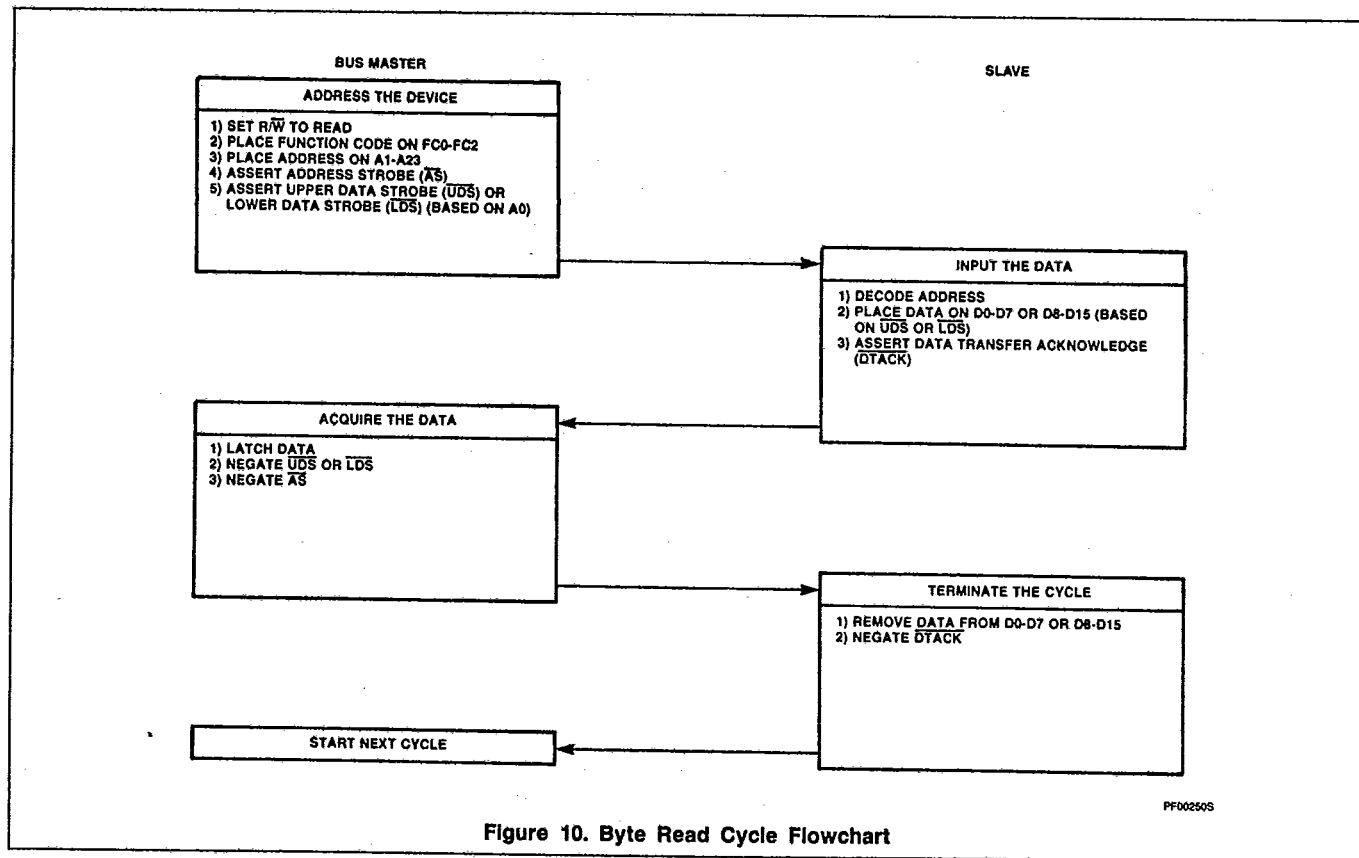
BUS MASTER

SLAVE

ADDRESS THE DEVICE

1) SET R/$\overline{W}$ TO READ
2) PLACE FUNCTION CODE ON FC0-FC2
3) PLACE ADDRESS ON A1-A23
4) ASSERT ADDRESS STROBE ($\overline{AS}$)
5) ASSERT UPPER DATA STROBE ($\overline{UDS}$) OR LOWER DATA STROBE ($\overline{LDS}$) (BASED ON A0)

INPUT THE DATA

1) DECODE ADDRESS
2) PLACE DATA ON D0-D7 OR D8-D15 (BASED ON $\overline{UDS}$ OR $\overline{LDS}$)
3) ASSERT DATA TRANSFER ACKNOWLEDGE ($\overline{DTACK}$)

ACQUIRE THE DATA

1) LATCH DATA
2) NEGATE $\overline{UDS}$ OR $\overline{LDS}$
3) NEGATE $\overline{AS}$

TERMINATE THE CYCLE

1) REMOVE DATA FROM D0-D7 OR D8-D15
2) NEGATE $\overline{DTACK}$

START NEXT CYCLE

PF00250S

Figure 10. Byte Read Cycle Flowchart